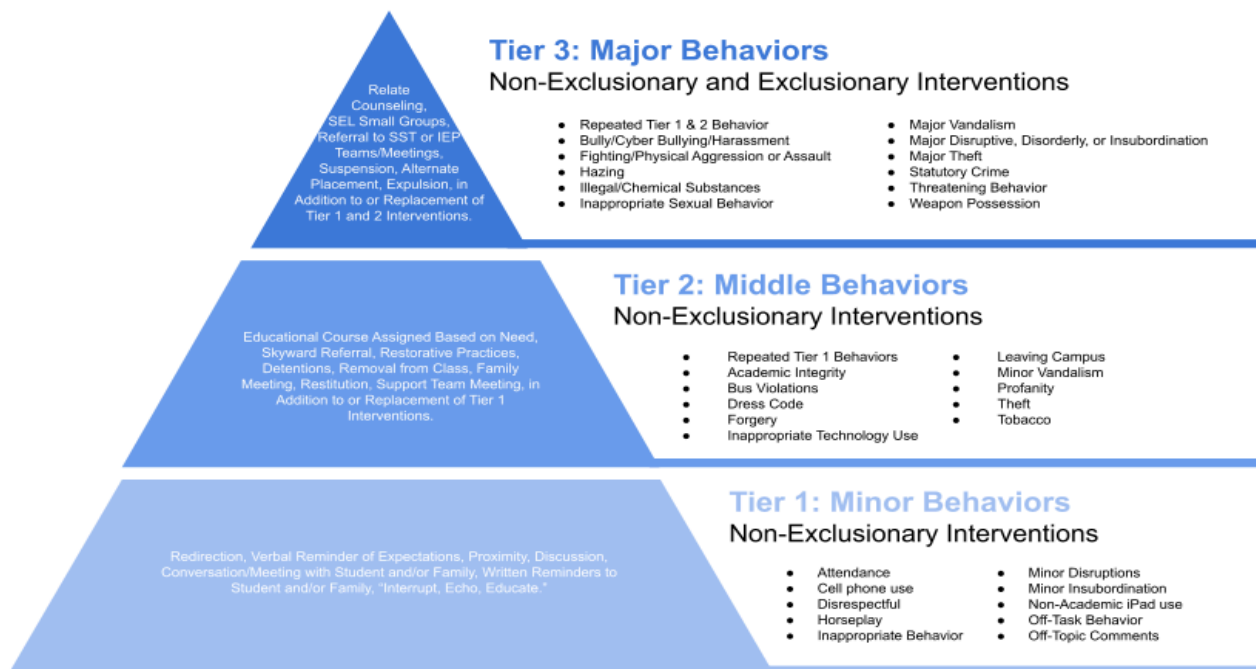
Relate Counseling, SEL Small Groups, Referral to SST or IEP Teams/Meetings, Suspension, Alternate Placement, Expulsion, in Addition to or Replacement of Tier 1 and 2 Interventions.

Tier 3: Major Behaviors
Non-Exclusionary and Exclusionary Interventions

- Repeated Tier 1 & 2 Behavior
- Bully/Cyber Bullying/Harassment
- Fighting/Physical Aggression or Assault
- Hazing
- Illegal/Chemical Substances
- Inappropriate Sexual Behavior

- Major Vandalism
- Major Disruptive, Disorderly, or Insubordination
- Major Theft
- Statutory Crime
- Threatening Behavior
- Weapon Possession

Educational Course Assigned Based on Need, Skyward Referral, Restorative Practices, Detentions, Removal from Class, Family Meeting, Restitution, Support Team Meeting, in Addition to or Replacement of Tier 1 Interventions.

Tier 2: Middle Behaviors
Non-Exclusionary Interventions

- Repeated Tier 1 Behaviors
- Academic Integrity
- Bus Violations
- Dress Code
- Forgery
- Inappropriate Technology Use

- Leaving Campus
- Minor Vandalism
- Profanity
- Theft
- Tobacco

Redirection, Verbal Reminder of Expectations, Proximity, Discussion, Conversation/Meeting with Student and/or Family, Written Reminders to Student and/or Family, "Interrupt, Echo, Educate."

Tier 1: Minor Behaviors
Non-Exclusionary Interventions

- Attendance
- Cell phone use
- Disrespectful
- Horseplay
- Inappropriate Behavior

- Minor Disruptions
- Minor Insubordination
- Non-Academic iPad use
- Off-Task Behavior
- Off-Topic Comments